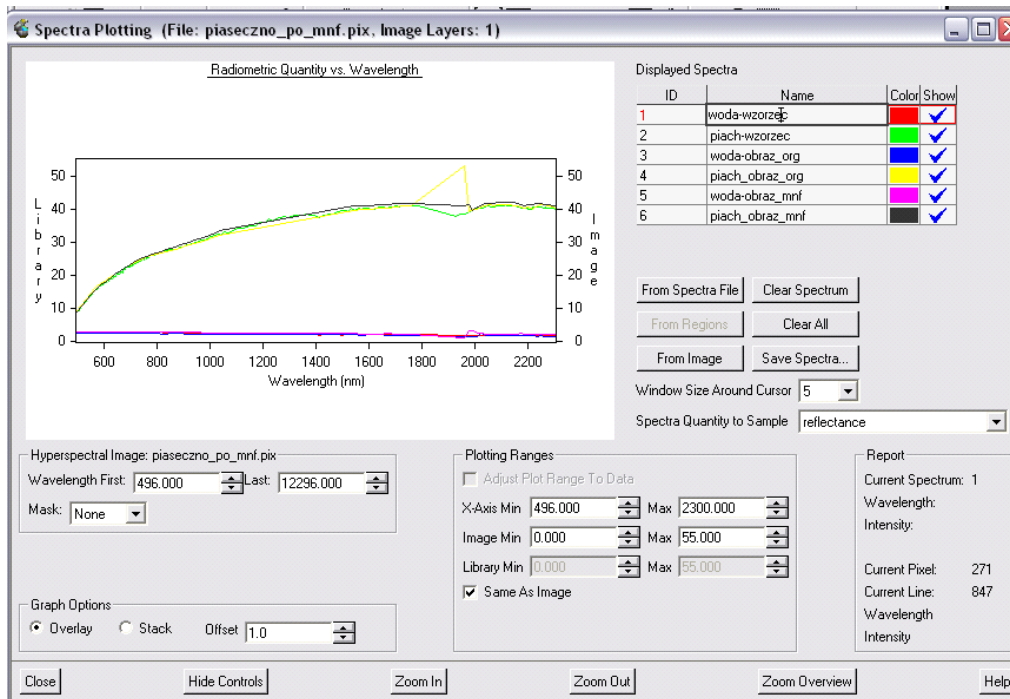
Spectra Plotting (File: piaseczno_po_mnf.pix, Image Layers: 1)

Radiometric Quantity vs. Wavelength

Library

Image

50 40 30 20 10 0

50 40 30 20 10 0

600 800 1000 1200 1400 1600 1800 2000 2200

Wavelength (nm)

Displayed Spectra

| ID | Name | Color | Show |
|---|---|---|---|
| 1 | woda-wzorzec | | ✓ |
| 2 | piach-wzorzec | | ✓ |
| 3 | woda-obraz_org | | ✓ |
| 4 | piach_obraz_org | | ✓ |
| 5 | woda-obraz_mnf | | ✓ |
| 6 | piach_obraz_mnf | | ✓ |

From Spectra File | Clear Spectrum
From Regions | Clear All
From Image | Save Spectra...

Window Size Around Cursor 5

Spectra Quantity to Sample reflectance

Hyperspectral Image: piaseczno_po_mnf.pix
Wavelength First: 496.000 Last: 12296.000
Mask: None

Graph Options
Overlay Stack Offset 1.0

Plotting Ranges
Adjust Plot Range To Data
X-Axis Min 496.000 Max 2300.000
Image Min 0.000 Max 55.000
Library Min 0.000 Max 55.000
Same As Image

Report
Current Spectrum: 1
Wavelength:
Intensity:

Current Pixel: 271
Current Line: 847
Wavelength
Intensity

Close Hide Controls Zoom In Zoom Out Zoom Overview Help